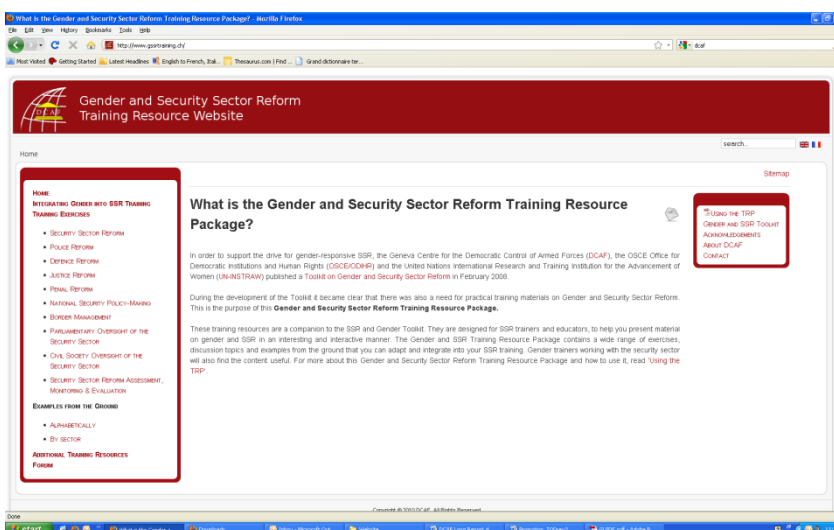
What is the Gender and Security Sector Reform Training Resource Package? - Mozilla Firefox

File Edit View History Bookmarks Tools Help

http://www.gssrtraining.ch/

dcaf

Most Visited Getting Started Latest Headlines English to French, Itali... Thesaurus.com | Find ... Grand dictionnaire ter...

DCAF

Gender and Security Sector Reform
Training Resource Website

Home

search...

Sitemap

Home
Integrating Gender into SSR Training
Training Exercises

- Security Sector Reform
- Police Reform
- Defence Reform
- Justice Reform
- Penal Reform
- National Security Policy-Making
- Border Management
- Parliamentary Oversight of the Security Sector
- Civil Society Oversight of the Security Sector
- Security Sector Reform Assessment, Monitoring & Evaluation

Examples from the Ground

- Alphabetically
- By sector

Additional Training Resources
Forum

What is the Gender and Security Sector Reform Training Resource Package?

In order to support the drive for gender-responsive SSR, the Geneva Centre for the Democratic Control of Armed Forces (DCAF), the OSCE Office for Democratic Institutions and Human Rights (OSCE/ODIHR) and the United Nations International Research and Training Institution for the Advancement of Women (UN-INSTRAW) published a Toolkit on Gender and Security Sector Reform in February 2008.

During the development of the Toolkit it became clear that there was also a need for practical training materials on Gender and Security Sector Reform. This is the purpose of this Gender and Security Sector Reform Training Resource Package.

These training resources are a companion to the SSR and Gender Toolkit. They are designed for SSR trainers and educators, to help you present material on gender and SSR in an interesting and interactive manner. The Gender and SSR Training Resource Package contains a wide range of exercises, discussion topics and examples from the ground that you can adapt and integrate into your SSR training. Gender trainers working with the security sector will also find the content useful. For more about this Gender and Security Sector Reform Training Resource Package and how to use it, read 'Using the TRP'

Using the TRP
Gender and SSR Toolkit
Acknowledgements
About DCAF
Contact

Copyright © 2010 DCAF. All Rights Reserved

Done

start